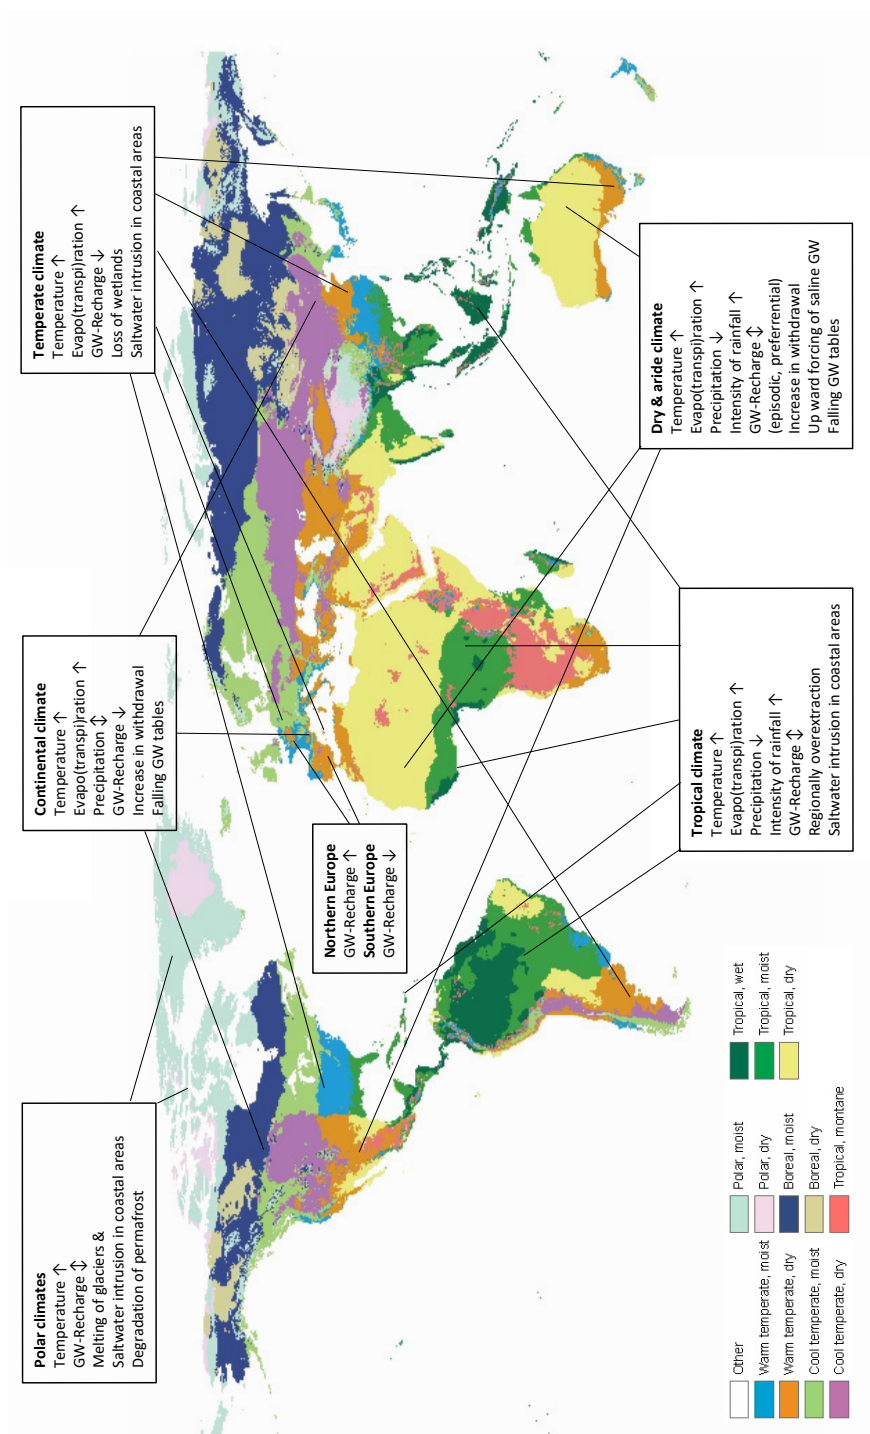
Temperate climate
Temperature ↑
Evapo(transpi)ration ↑
GW-Recharge ↓
Loss of wetlands
Saltwater intrusion in coastal areas

Dry & aride climate
Temperature ↑
Evapo(transpi)ration ↑
Precipitation ↓
Intensity of rainfall ↑
GW-Recharge ↕
(episodic, preferrential)
Increase in withdrawal
Up ward forcing of saline GW
Falling GW tables

Continental climate
Temperature ↑
Evapo(transpi)ration ↑
Precipitation ↕
GW-Recharge ↓
Increase in withdrawal
Falling GW tables

Northern Europe
GW-Recharge ↑
Southern Europe
GW-Recharge ↓

Tropical climate
Temperature ↑
Evapo(transpi)ration ↑
Precipitation ↓
Intensity of rainfall ↑
GW-Recharge ↕
Regionally overextraction
Saltwater intrusion in coastal areas

Polar climates
Temperature ↑
GW-Recharge ↕
Melting of glaciers &
Saltwater intrusion in coastal areas
Degradation of permafrost

Other
Warm temperate, moist
Warm temperate, dry
Cool temperate, moist
Cool temperate, dry
Polar, moist
Polar, dry
Boreal, moist
Boreal, dry
Tropical, montane
Tropical, wet
Tropical, moist
Tropical, dry